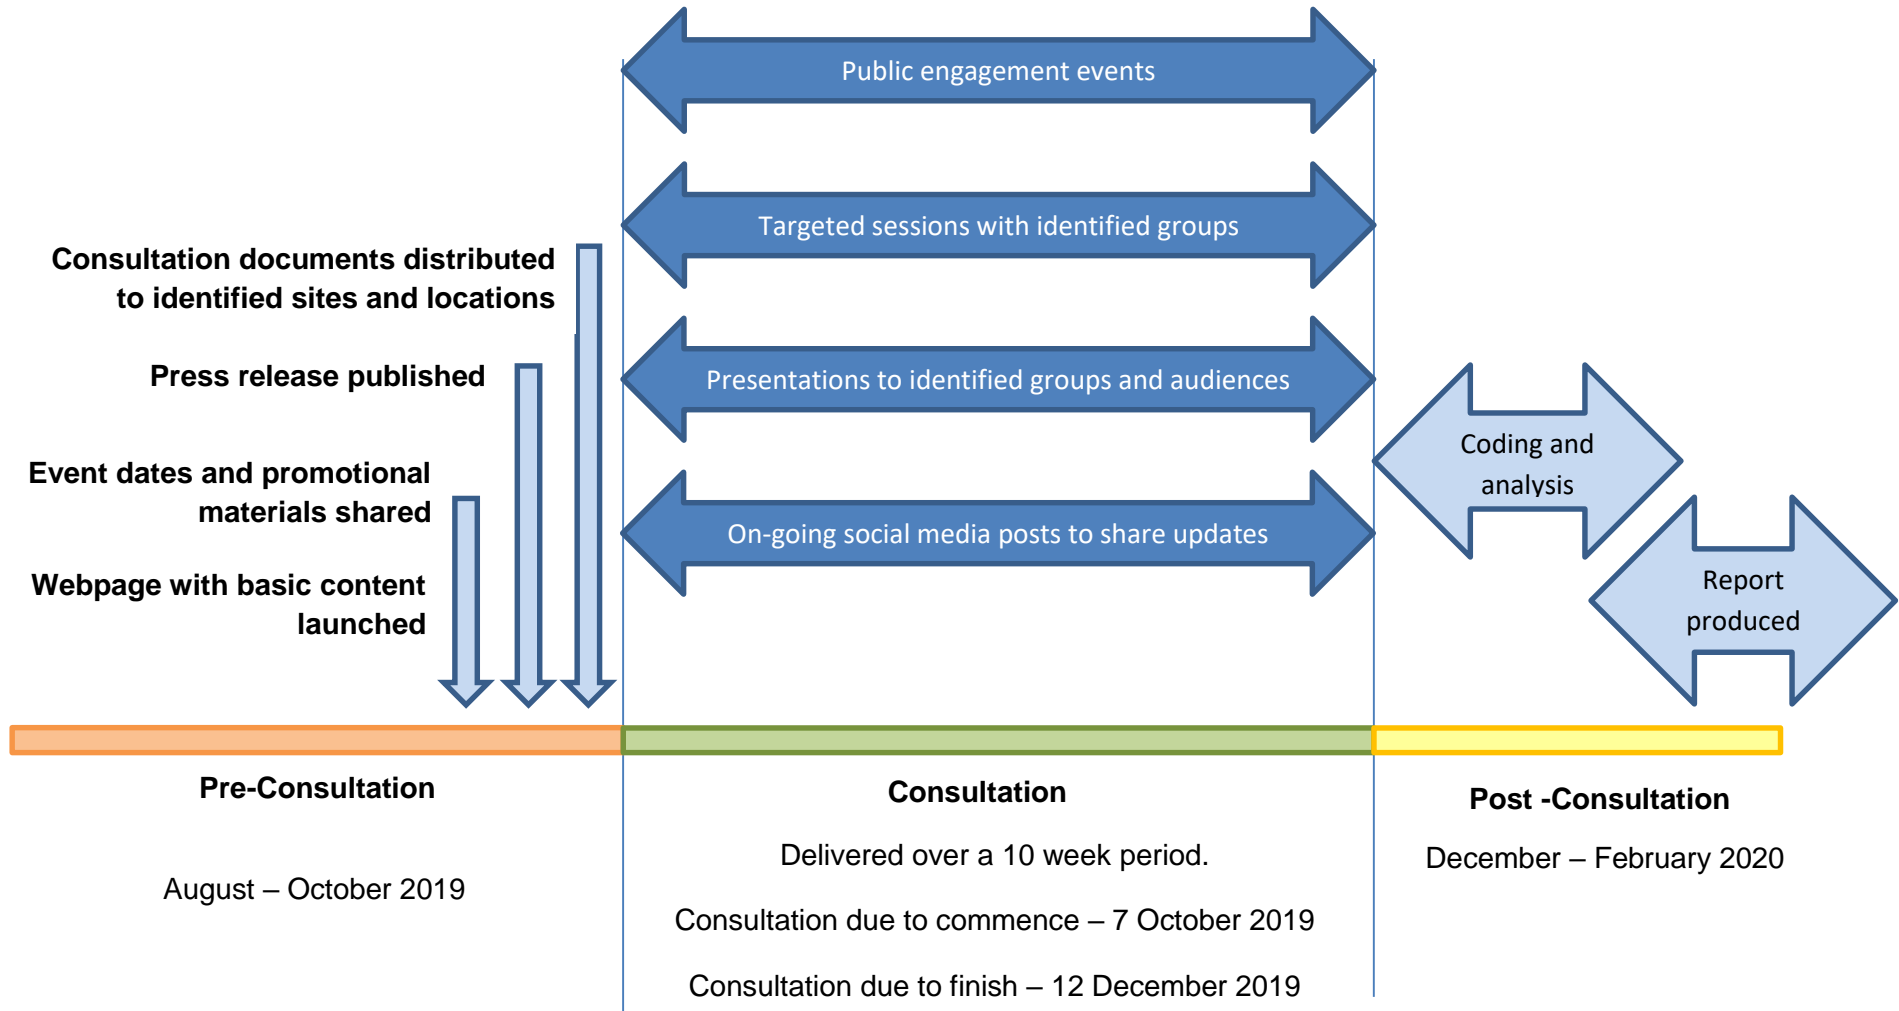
Public engagement events

Targeted sessions with identified groups

Consultation documents distributed to identified sites and locations

Press release published

Presentations to identified groups and audiences

Event dates and promotional materials shared

Coding and analysis

On-going social media posts to share updates

Webpage with basic content launched

Report produced

Pre-Consultation

August – October 2019

Consultation

Delivered over a 10 week period.

Consultation due to commence – 7 October 2019

Consultation due to finish – 12 December 2019

Post -Consultation

December – February 2020